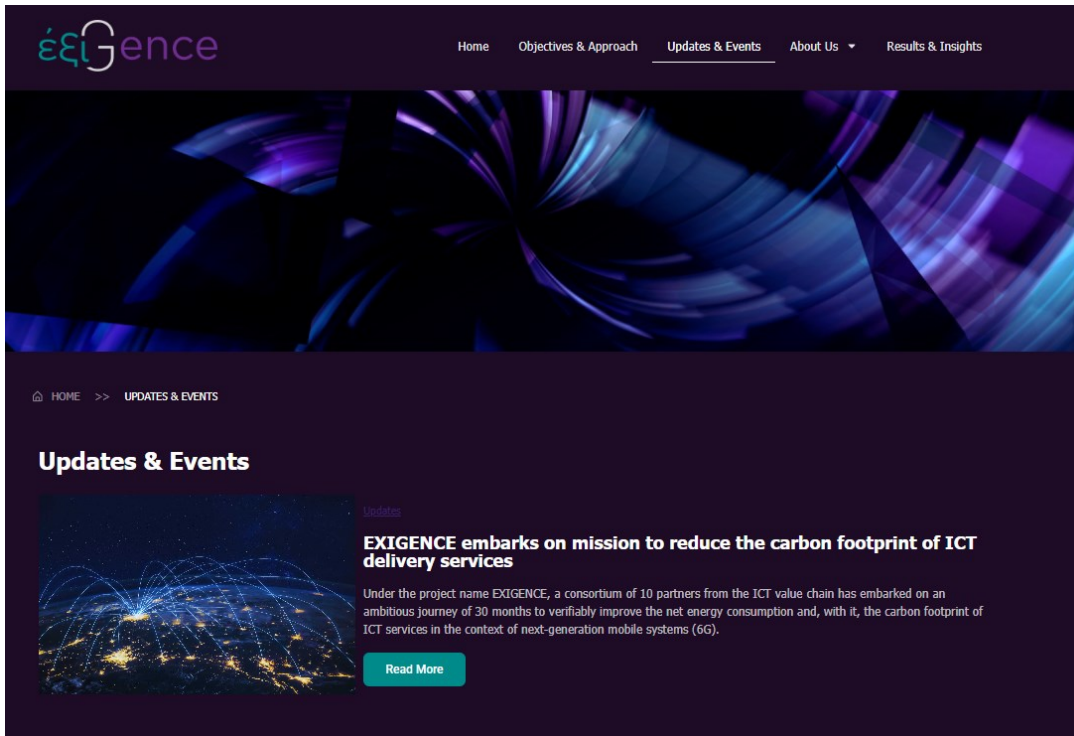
έξιGence

Home Objectives & Approach Updates & Events About Us Results & Insights

HOME >> UPDATES & EVENTS

Updates & Events

Updates

EXIGENCE embarks on mission to reduce the carbon footprint of ICT delivery services

Under the project name EXIGENCE, a consortium of 10 partners from the ICT value chain has embarked on an ambitious journey of 30 months to verifiably improve the net energy consumption and, with it, the carbon footprint of ICT services in the context of next-generation mobile systems (6G).

Read More